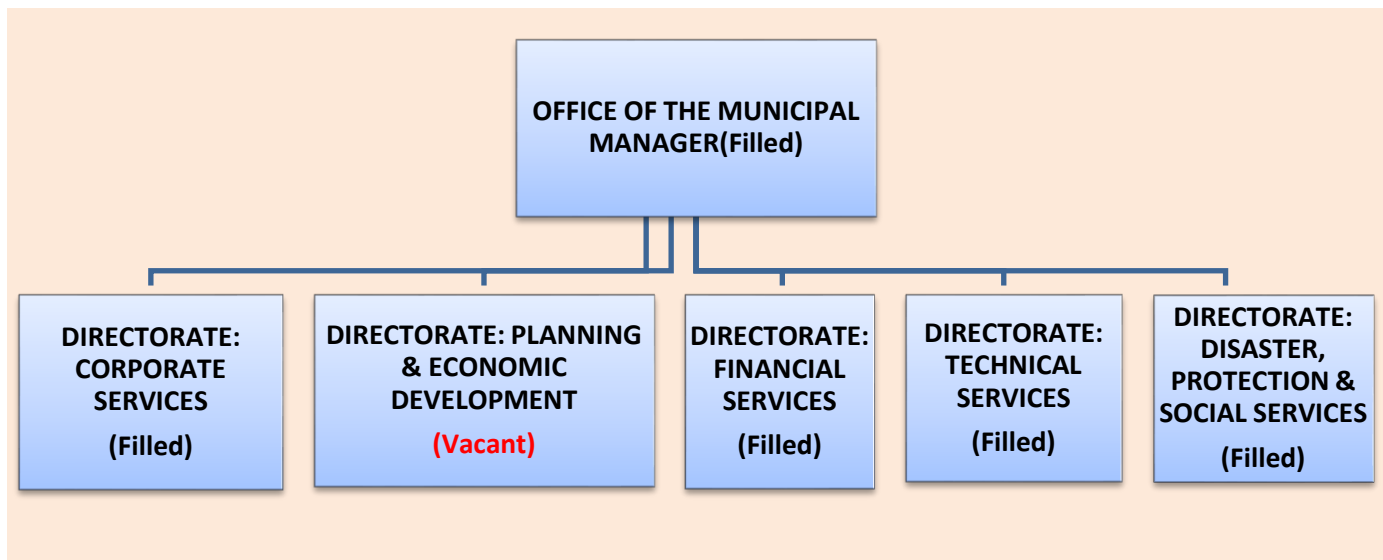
OFFICE OF THE MUNICIPAL MANAGER(Filled)

DIRECTORATE: CORPORATE SERVICES
(Filled)

DIRECTORATE: PLANNING & ECONOMIC DEVELOPMENT
(Vacant)

DIRECTORATE: FINANCIAL SERVICES
(Filled)

DIRECTORATE: TECHNICAL SERVICES
(Filled)

DIRECTORATE: DISASTER, PROTECTION & SOCIAL SERVICES
(Filled)